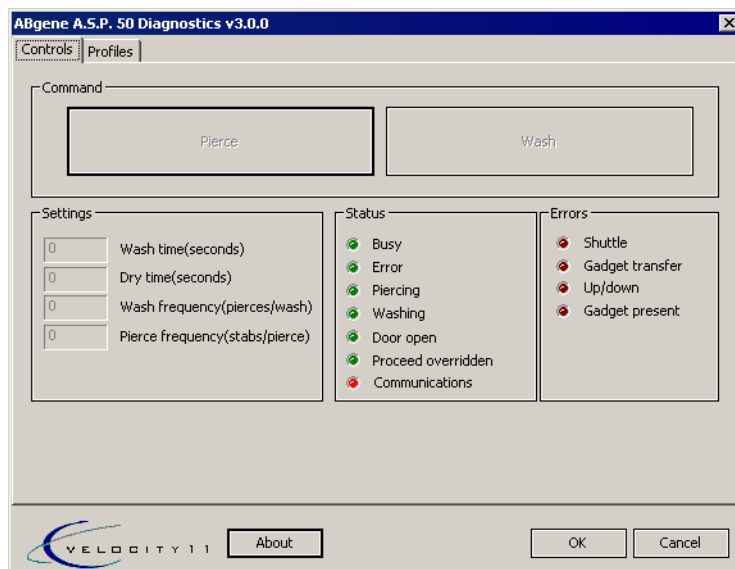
ABgene A.S.P. 50 Diagnostics v3.0.0

Controls | Profiles

Command

Pierce

Wash

Settings

0 Wash time(seconds)

0 Dry time(seconds)

0 Wash frequency(pierces/wash)

0 Pierce frequency(stabs/pierce)

Status

Busy

Error

Piercing

Washing

Door open

Proceed overridden

Communications

Errors

Shuttle

Gadget transfer

Up/down

Gadget present

VELOCITY11

About

OK

Cancel